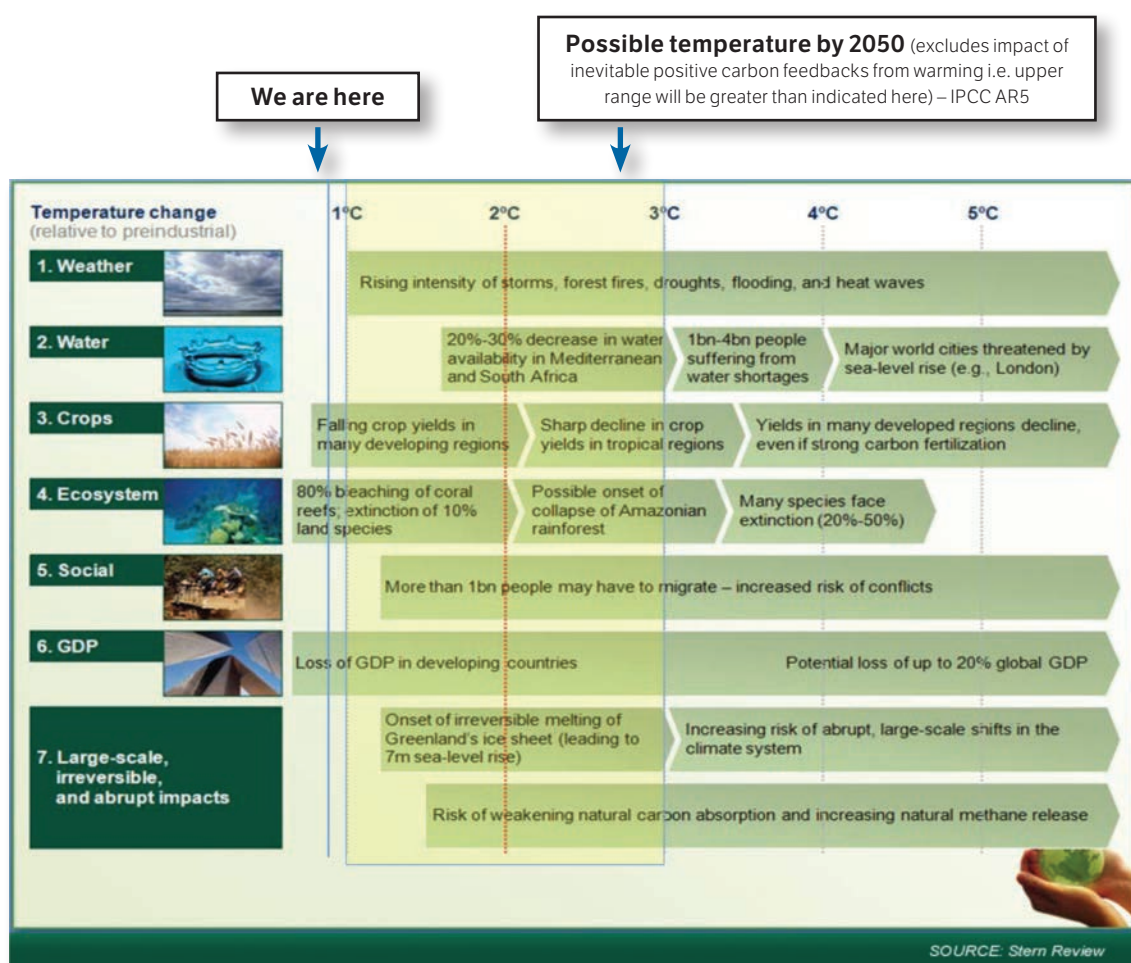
**Possible temperature by 2050** (excludes impact of inevitable positive carbon feedbacks from warming i.e. upper range will be greater than indicated here) – IPCC AR5

**We are here**

Temperature change
(relative to preindustrial)

1°C 2°C 3°C 4°C 5°C

1. Weather
Rising intensity of storms, forest fires, droughts, flooding, and heat waves

2. Water
20%-30% decrease in water availability in Mediterranean and South Africa
1bn-4bn people suffering from water shortages
Major world cities threatened by sea-level rise (e.g., London)

3. Crops
Falling crop yields in many developing regions
Sharp decline in crop yields in tropical regions
Yields in many developed regions decline, even if strong carbon fertilization

4. Ecosystem
80% bleaching of coral reefs; extinction of 10% land species
Possible onset of collapse of Amazonian rainforest
Many species face extinction (20%-50%)

5. Social
More than 1bn people may have to migrate – increased risk of conflicts

6. GDP
Loss of GDP in developing countries
Potential loss of up to 20% global GDP

7. Large-scale, irreversible, and abrupt impacts
Onset of irreversible melting of Greenland's ice sheet (leading to 7m sea-level rise)
Increasing risk of abrupt, large-scale shifts in the climate system
Risk of weakening natural carbon absorption and increasing natural methane release

SOURCE: Stern Review